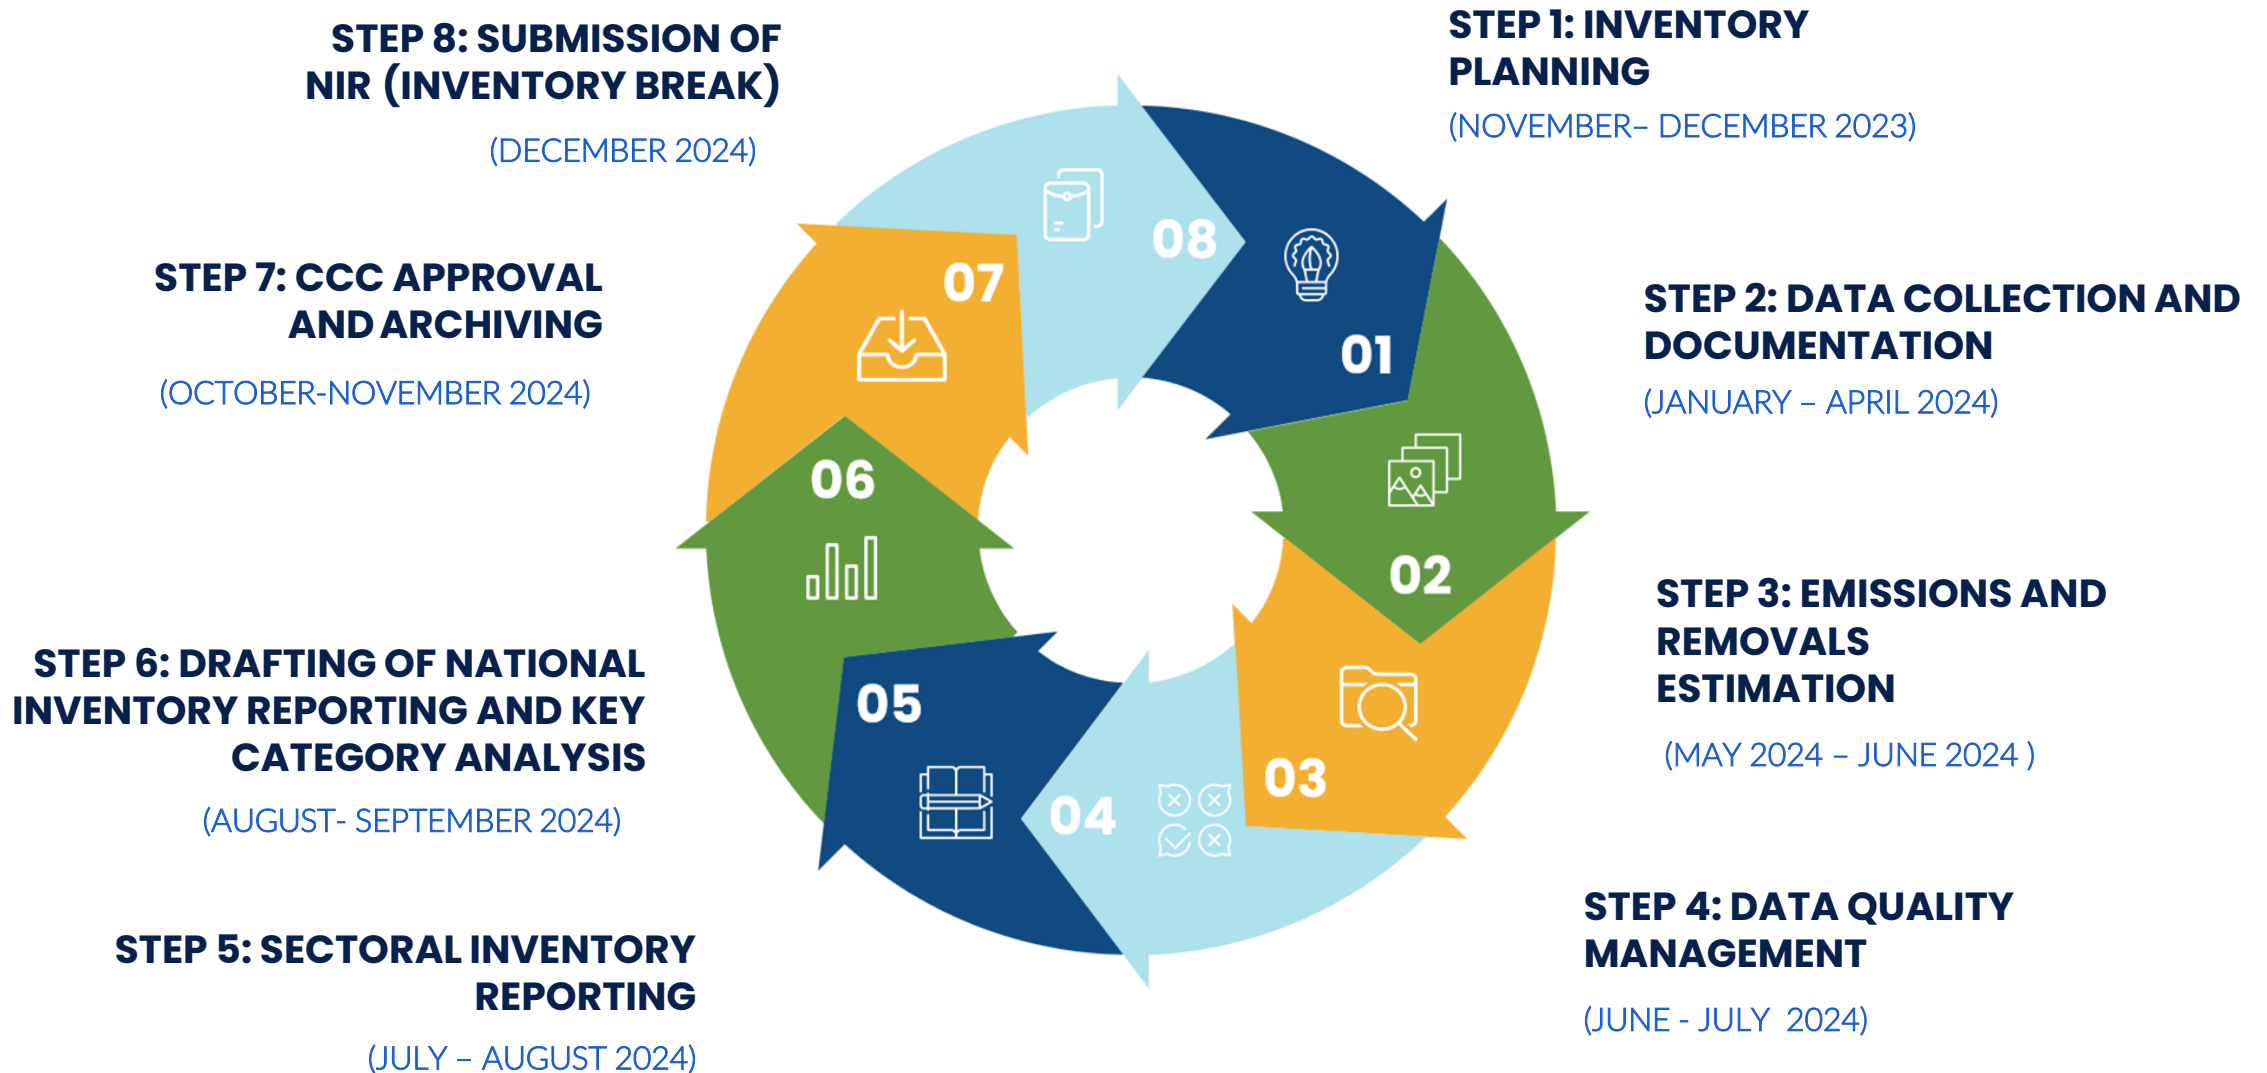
STEP 8: SUBMISSION OF NIR (INVENTORY BREAK)

(DECEMBER 2024)

STEP 1: INVENTORY PLANNING

(NOVEMBER– DECEMBER 2023)

STEP 7: CCC APPROVAL AND ARCHIVING

(OCTOBER-NOVEMBER 2024)

STEP 2: DATA COLLECTION AND DOCUMENTATION

(JANUARY – APRIL 2024)

08

07

01

06

02

STEP 3: EMISSIONS AND REMOVALS ESTIMATION

(MAY 2024 – JUNE 2024 )

STEP 6: DRAFTING OF NATIONAL INVENTORY REPORTING AND KEY CATEGORY ANALYSIS

(AUGUST- SEPTEMBER 2024)

05

04

03

STEP 4: DATA QUALITY MANAGEMENT

(JUNE - JULY 2024)

STEP 5: SECTORAL INVENTORY REPORTING

(JULY – AUGUST 2024)